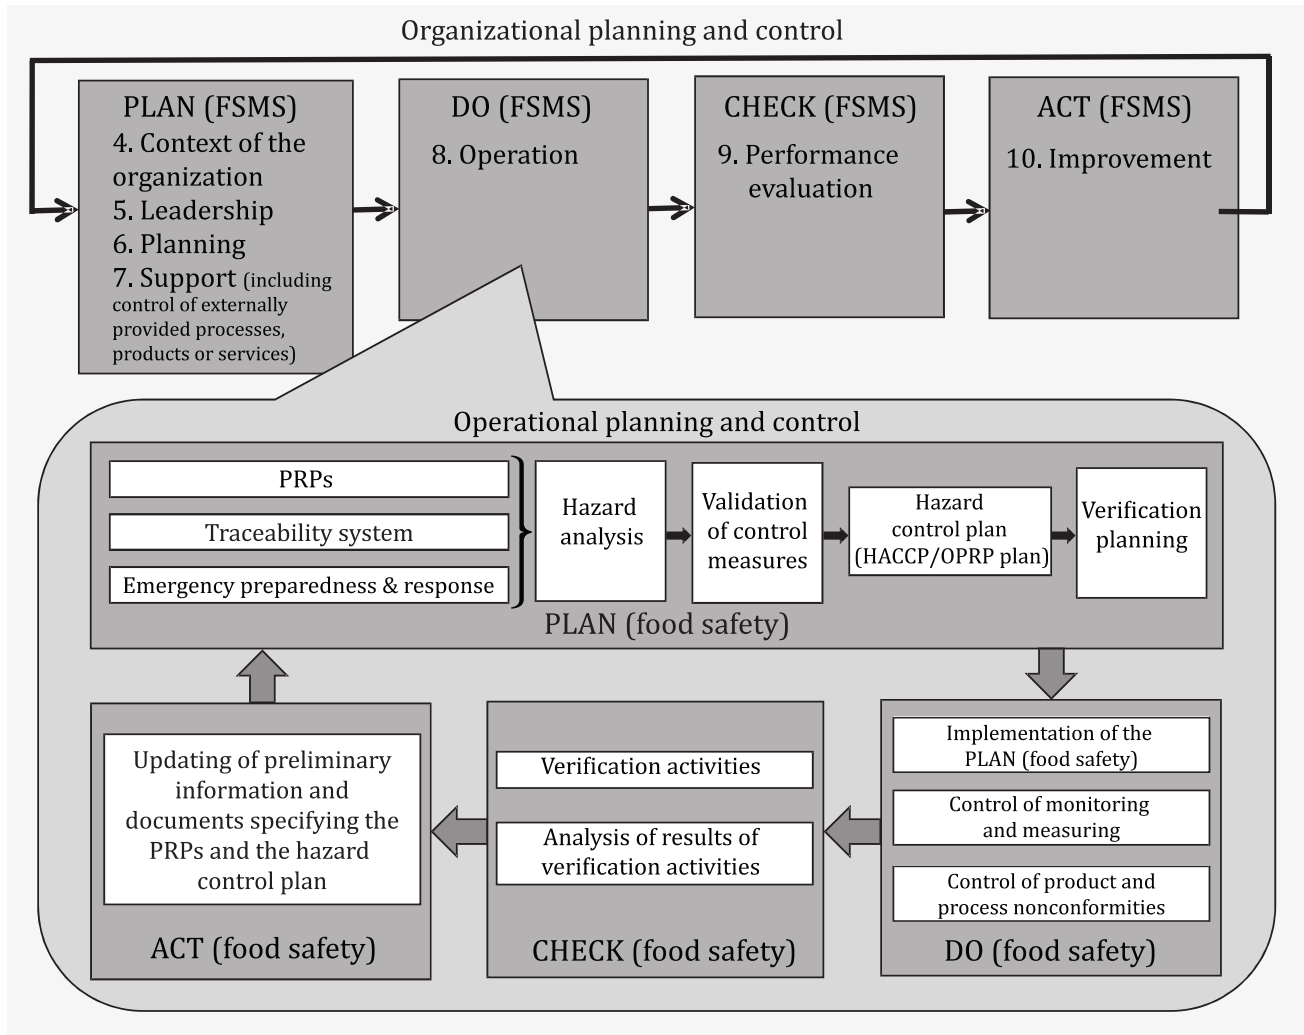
Organizational planning and control

PLAN (FSMS)
4. Context of the organization
5. Leadership
6. Planning
7. Support (including control of externally provided processes, products or services)

DO (FSMS)
8. Operation

CHECK (FSMS)
9. Performance evaluation

ACT (FSMS)
10. Improvement

Operational planning and control

PRPs

Traceability system

Emergency preparedness & response

Hazard analysis

Validation of control measures

Hazard control plan (HACCP/OPRP plan)

Verification planning

PLAN (food safety)

Updating of preliminary information and documents specifying the PRPs and the hazard control plan

ACT (food safety)

Verification activities

Analysis of results of verification activities

CHECK (food safety)

Implementation of the PLAN (food safety)

Control of monitoring and measuring

Control of product and process nonconformities

DO (food safety)